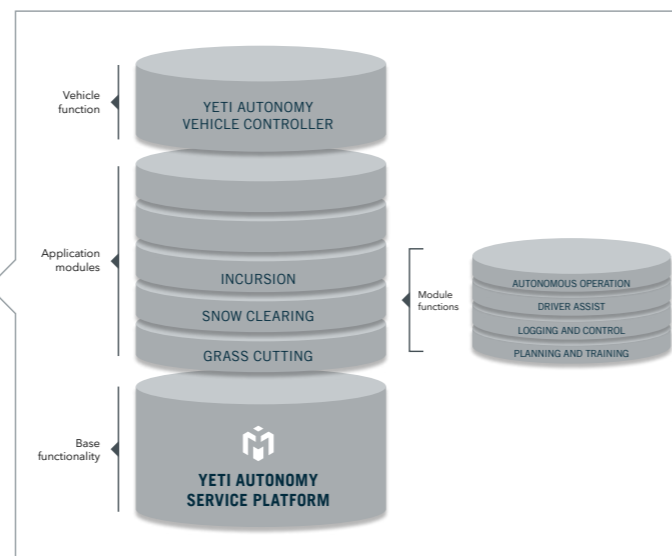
Vehicle function

YETI AUTONOMY VEHICLE CONTROLLER

Application modules

INCURSION

SNOW CLEARING

GRASS CUTTING

Module functions

AUTONOMOUS OPERATION

DRIVER ASSIST

LOGGING AND CONTROL

PLANNING AND TRAINING

Base functionality

YETI AUTONOMY SERVICE PLATFORM